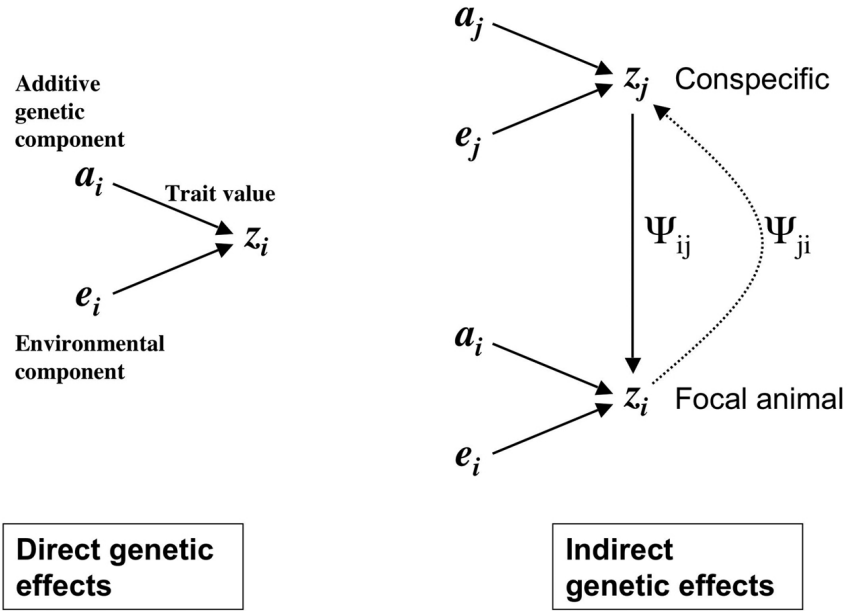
Additive genetic component

$a_i$

Trait value

$z_i$

$e_i$

Environmental component

$a_j$

$z_j$ Conspecific

$e_j$

$\Psi_{ij}$

$\Psi_{ji}$

$a_i$

$z_i$ Focal animal

$e_i$

Direct genetic effects

Indirect genetic effects